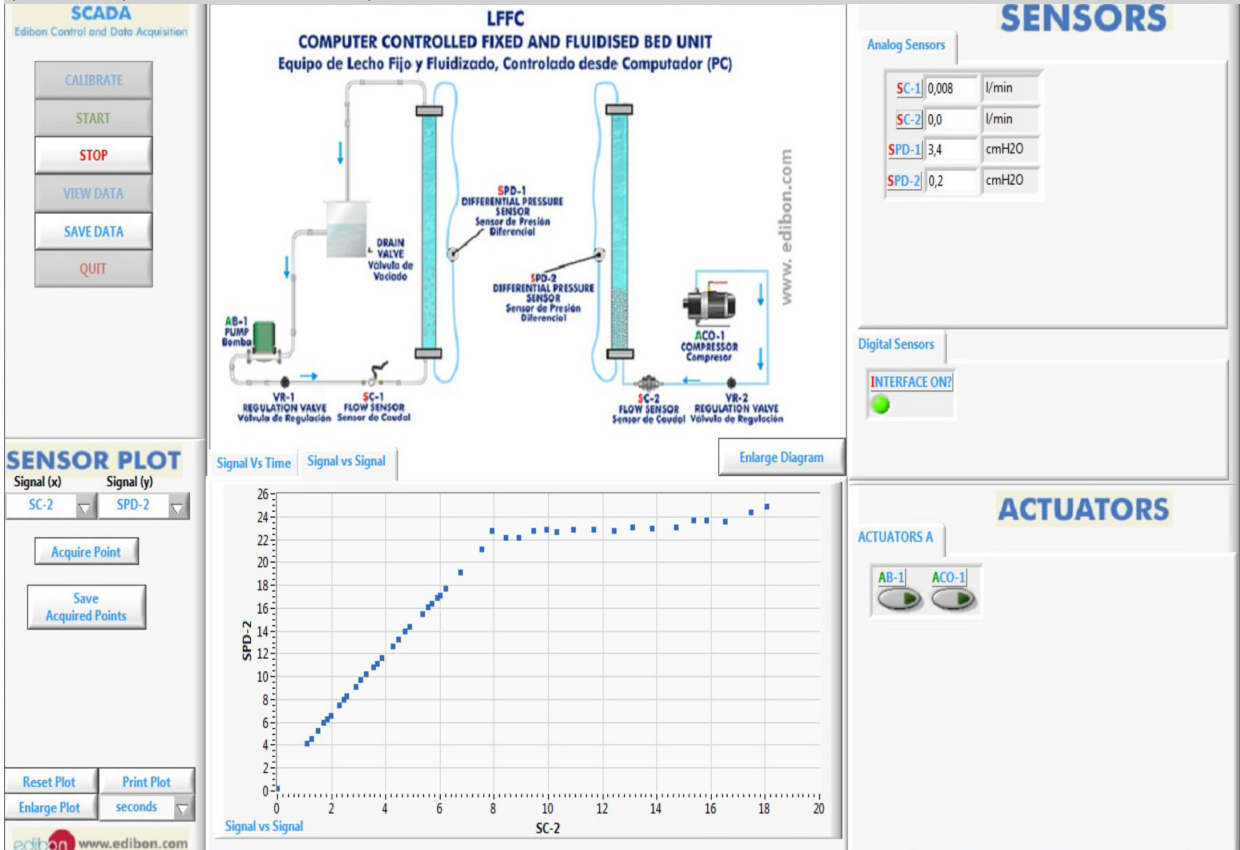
SCADA
Edibon Control and Data Acquisition

CALIBRATE
START
STOP
VIEW DATA
SAVE DATA
QUIT

LFFC
COMPUTER CONTROLLED FIXED AND FLUIDISED BED UNIT
Equipo de Lecho Fijo y Fluidizado, Controlado desde Computador (PC)

DRAIN VALVE Válvula de Vaciado
SPD-1 DIFFERENTIAL PRESSURE SENSOR Sensor de Presión Diferencial
SPD-2 DIFFERENTIAL PRESSURE SENSOR Sensor de Presión Diferencial
AB-1 PUMP Bomba
ACO-1 COMPRESSOR Compresor
VR-1 REGULATION VALVE Válvula de Regulación
SC-1 FLOW SENSOR Sensor de Caudal
SC-2 FLOW SENSOR Sensor de Caudal
VR-2 REGULATION VALVE Válvula de Regulación
www. edibon.com

SENSORS
Analog Sensors

| | | |
|---|---|---|
| SC-1 | 0,008 | l/min |
| SC-2 | 0,0 | l/min |
| SPD-1 | 3,4 | cmH2O |
| SPD-2 | 0,2 | cmH2O |

Digital Sensors
INTERFACE ON?

SENSOR PLOT
Signal (x) Signal (y)
SC-2 SPD-2
Acquire Point
Save Acquired Points

Signal Vs Time
Signal vs Signal
Enlarge Diagram

SPD-2
26 24 22 20 18 16 14 12 10 8 6 4 2 0
0 2 4 6 8 10 12 14 16 18 20
SC-2
Signal vs Signal

ACTUATORS
ACTUATORS A
AB-1 ACO-1

Reset Plot
Print Plot
Enlarge Plot
seconds
edibon www.edibon.com